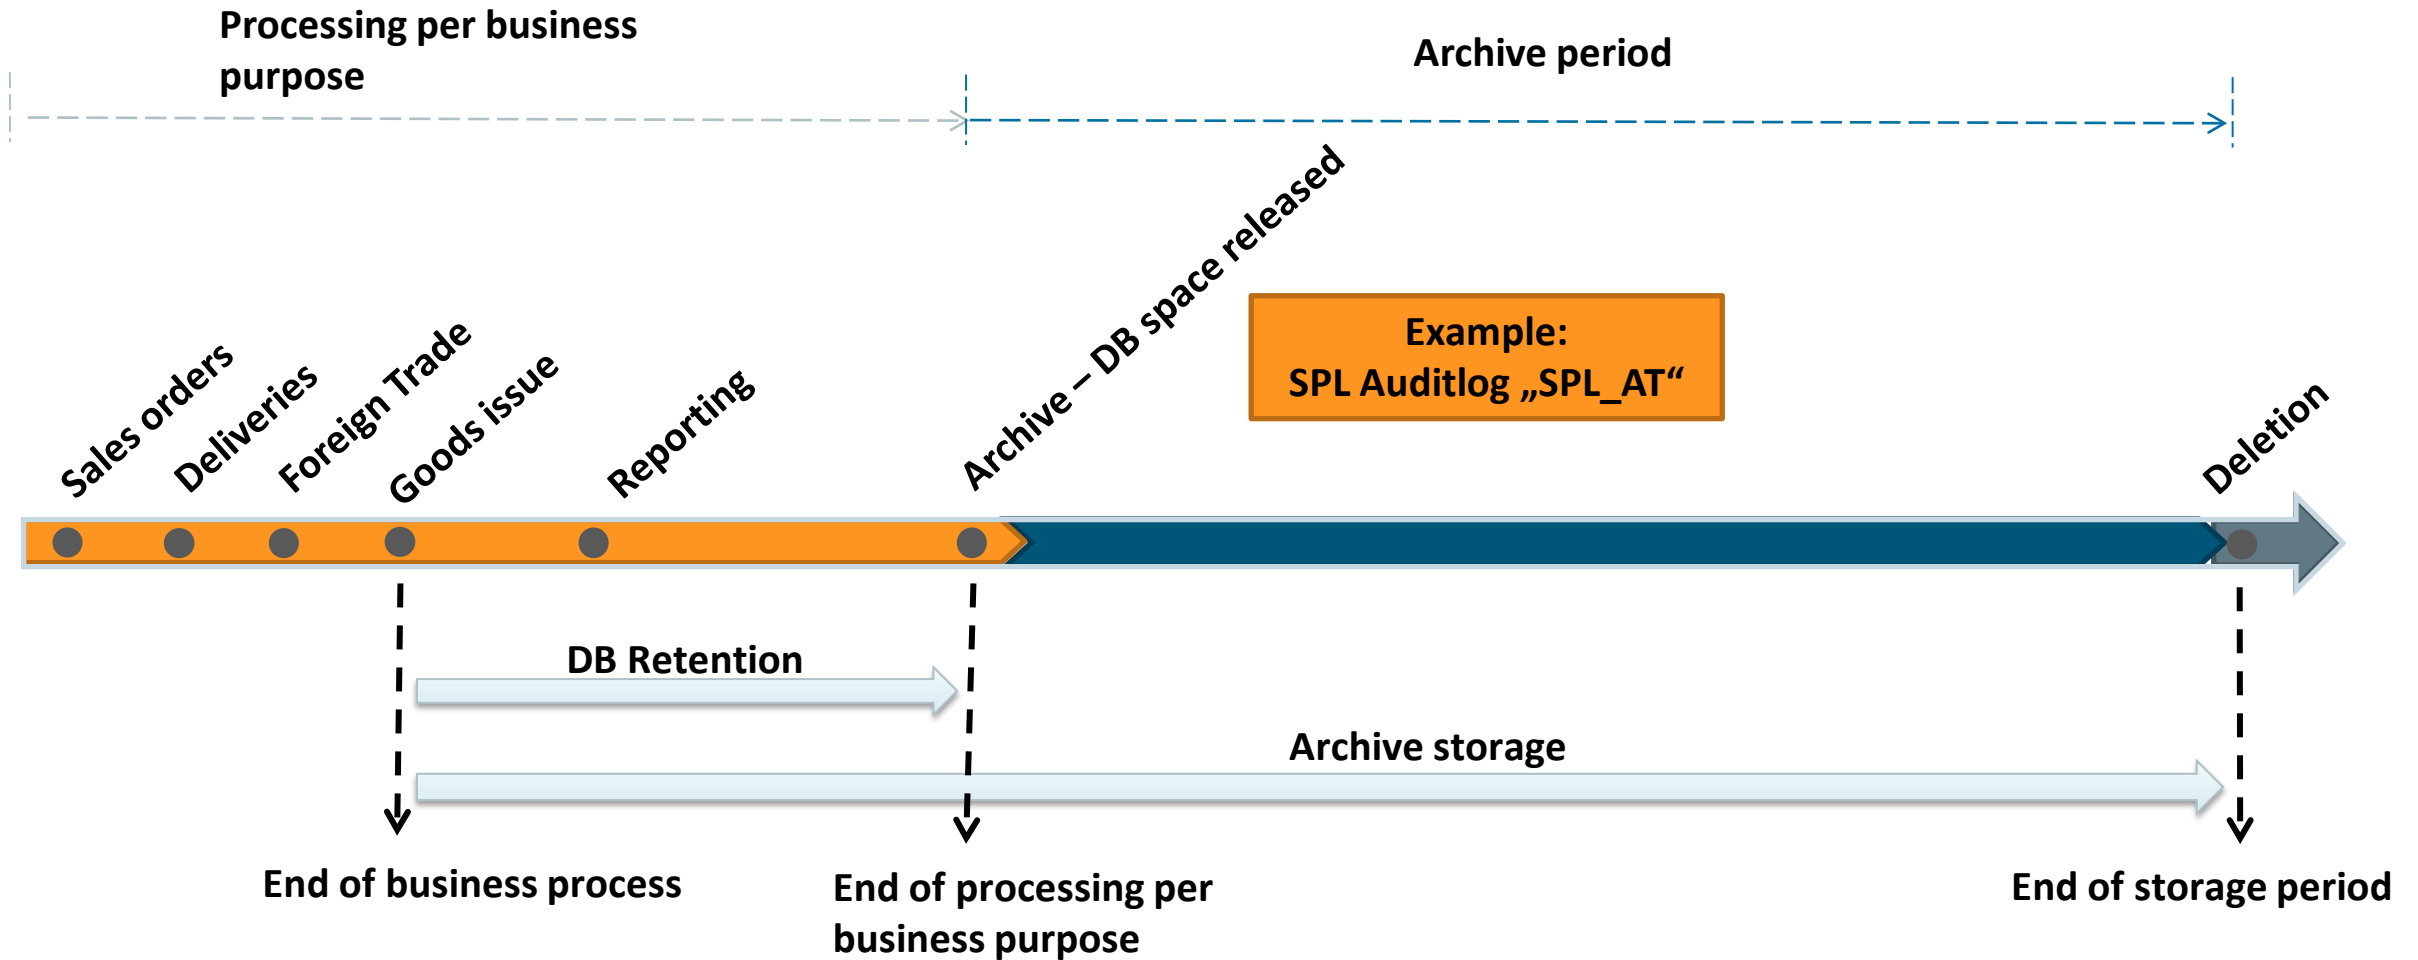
Processing per business purpose

Archive period

Sales orders

Deliveries

Foreign Trade

Goods issue

Reporting

Archive – DB space released

Example:
SPL Auditlog „SPL_AT“

Deletion

DB Retention

Archive storage

End of business process

End of processing per business purpose

End of storage period